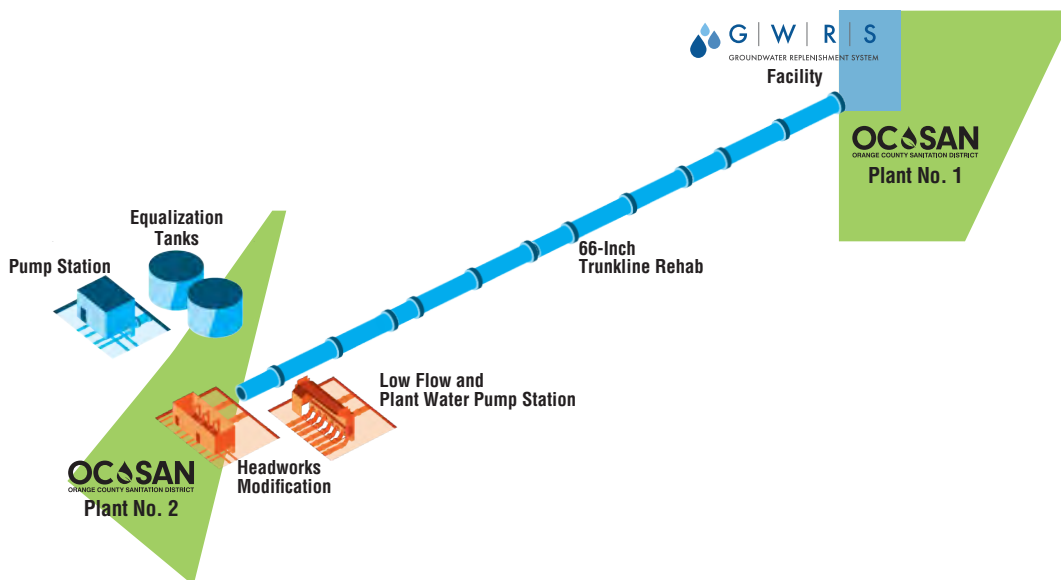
G | W | R | S
GROUNDWATER REPLENISHMENT SYSTEM
Facility

OCSAN
ORANGE COUNTY SANITATION DISTRICT
Plant No. 1

Equalization Tanks

Pump Station

66-Inch Trunkline Rehab

Low Flow and Plant Water Pump Station

OCSAN
ORANGE COUNTY SANITATION DISTRICT
Plant No. 2

Headworks Modification